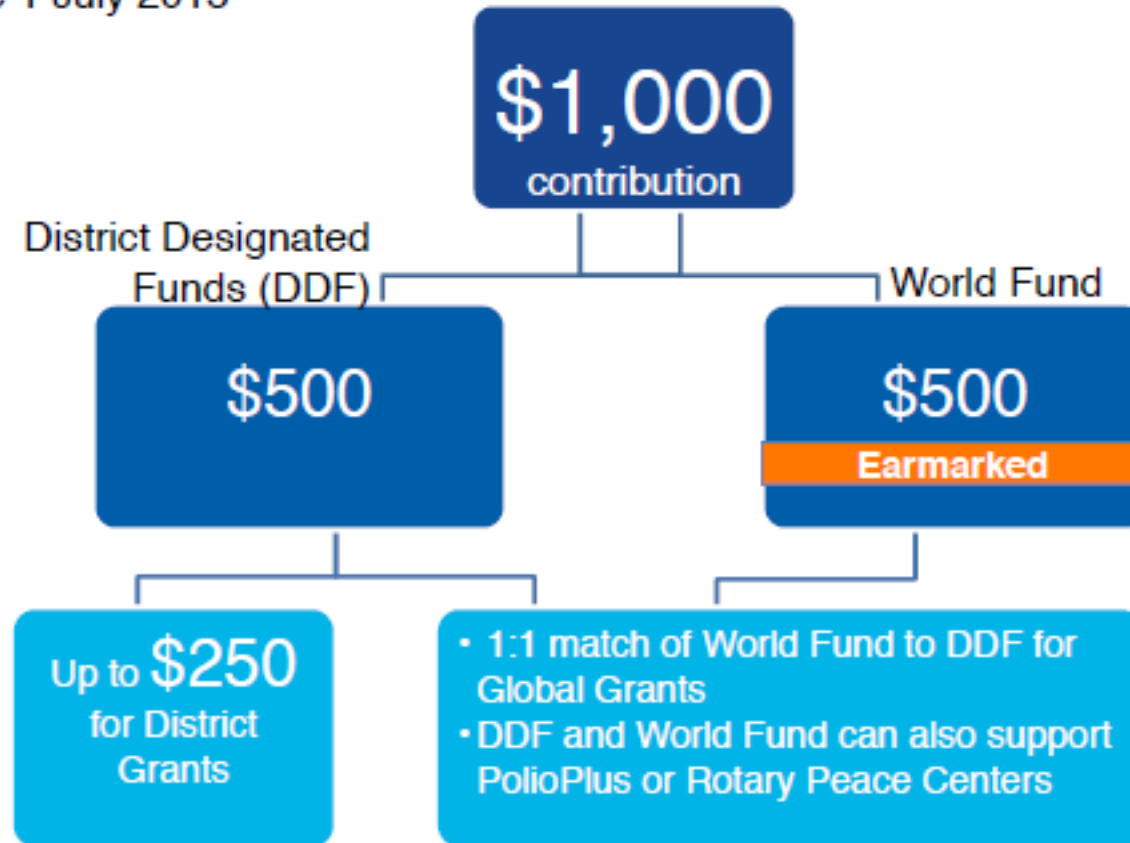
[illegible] July 2013

$1,000
contribution

District Designated Funds (DDF)

World Fund

$500

$500
Earmarked

Up to $250 for District Grants

• 1:1 match of World Fund to DDF for Global Grants
• DDF and World Fund can also support PolioPlus or Rotary Peace Centers